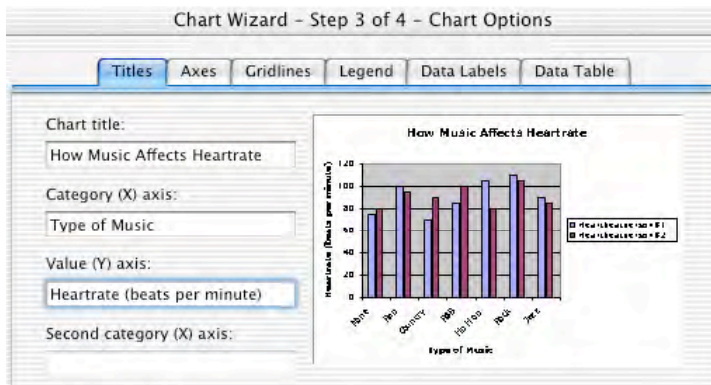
Chart Wizard - Step 3 of 4 - Chart Options

Titles Axes Gridlines Legend Data Labels Data Table

Chart title:
How Music Affects Heartrate

Category (X) axis:
Type of Music

Value (Y) axis:
Heartrate (beats per minute)

Second category (X) axis:

How Music Affects Heartrate

Heartrate (beats per minute)

120
100
80
60
40
20
0

None
Pop
Country
R&B
Hip Hop
Rock
Jazz

Type of Music

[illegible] #1
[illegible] #2